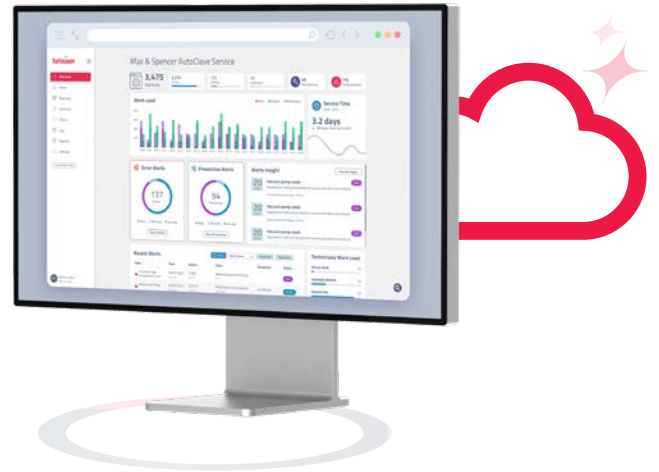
Max & Spencer AutoClave Service

3,475

Work Load

Service Time

3.2 days

Error Alerts

137

Preventive Alerts

54

Alerts Insight

Vacuum pump weak

Vacuum pump weak

Vacuum pump weak

Recent Alerts

Technicians Work Load